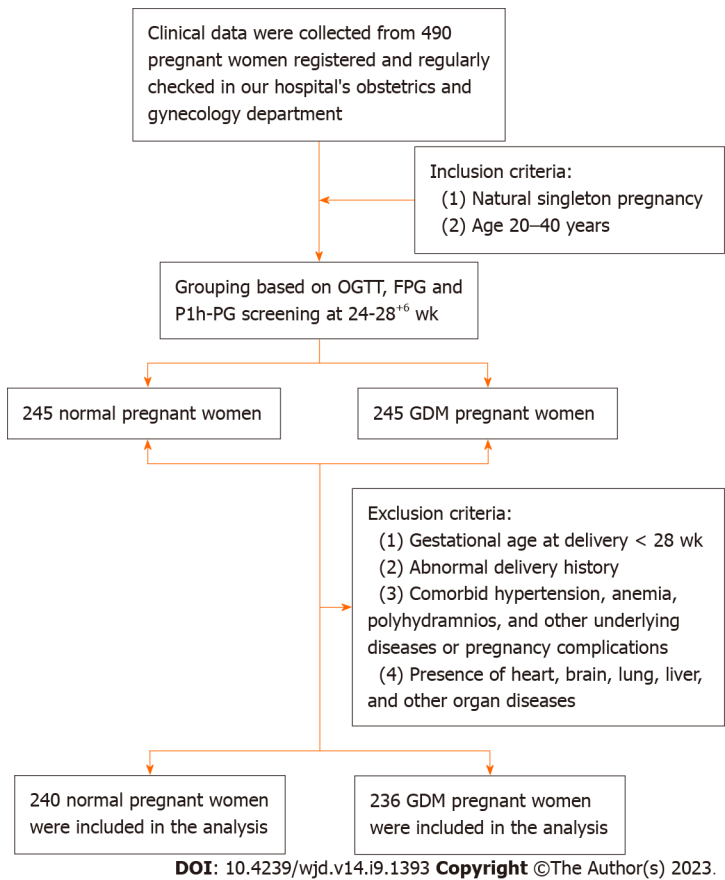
Clinical data were collected from 490 pregnant women registered and regularly checked in our hospital's obstetrics and gynecology department

Inclusion criteria:
(1) Natural singleton pregnancy
(2) Age 20–40 years

Grouping based on OGTT, FPG and P1h-PG screening at 24-28$^{+6}$ wk

245 normal pregnant women

245 GDM pregnant women

Exclusion criteria:
(1) Gestational age at delivery < 28 wk
(2) Abnormal delivery history
(3) Comorbid hypertension, anemia, polyhydramnios, and other underlying diseases or pregnancy complications
(4) Presence of heart, brain, lung, liver, and other organ diseases

240 normal pregnant women were included in the analysis

236 GDM pregnant women were included in the analysis

DOI: 10.4239/wjd.v14.i9.1393 Copyright ©The Author(s) 2023.